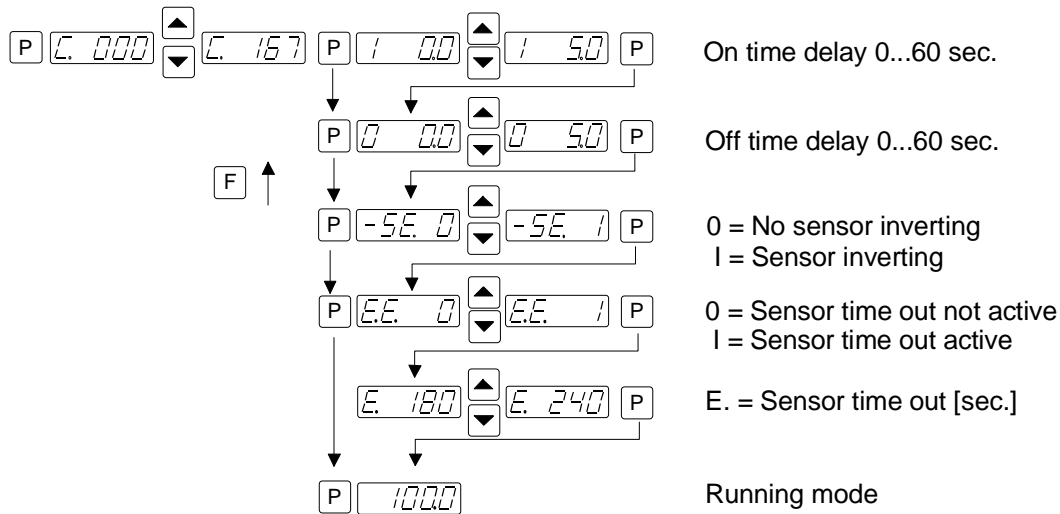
P C. 000 C. 167 P I 0.0 I 5.0 P On time delay 0...60 sec.

P 0 0.0 0 5.0 P Off time delay 0...60 sec.

F

P -SE. 0 -SE. I P 0 = No sensor inverting
I = Sensor inverting

P E.E. 0 E.E. I P 0 = Sensor time out not active
I = Sensor time out active

E. 180 E. 240 P E. = Sensor time out [sec.]

P 100.0 Running mode